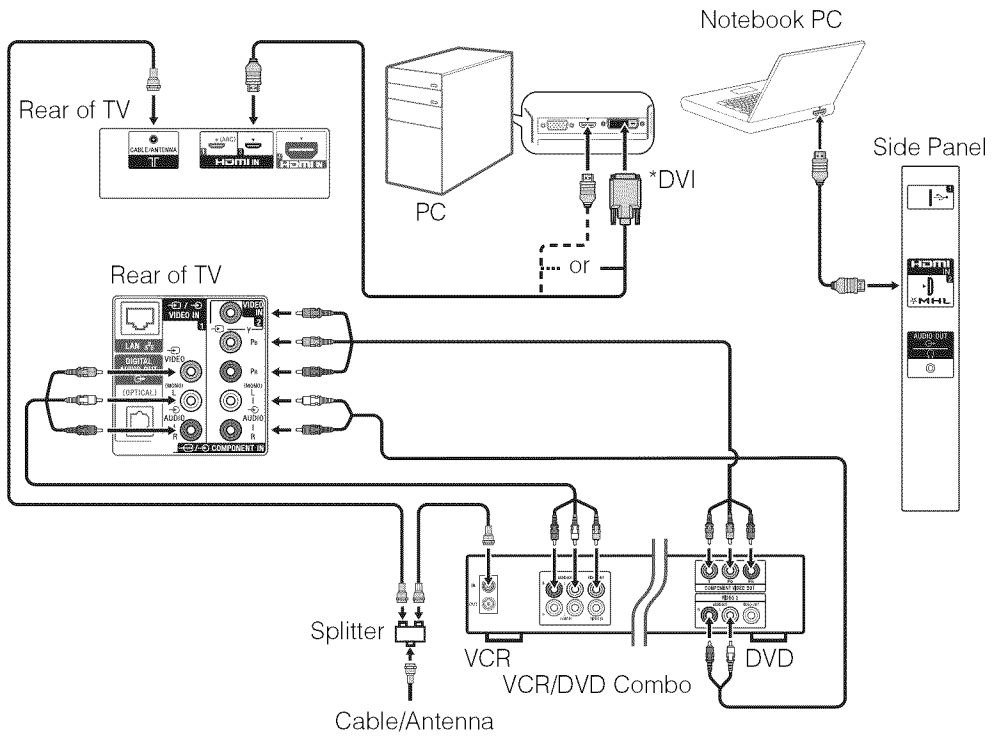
Notebook PC

Rear of TV

CABLE/ANTENNA

(ARC)

1

3

HDMI IN

2

HDMI IN

PC

*DVI

Side Panel

1

HDMI IN 2

MHL

AUDIO OUT

Rear of TV

VIDEO IN 1

VIDEO IN 2

Y

PB

PR

LAN

VIDEO

DIGITAL

(OPTICAL)

(MONO) L

(MONO) L

AUDIO

AUDIO

R

R

COMPONENT IN

... or

Splitter

VCR

VCR/DVD Combo

DVD

Cable/Antenna